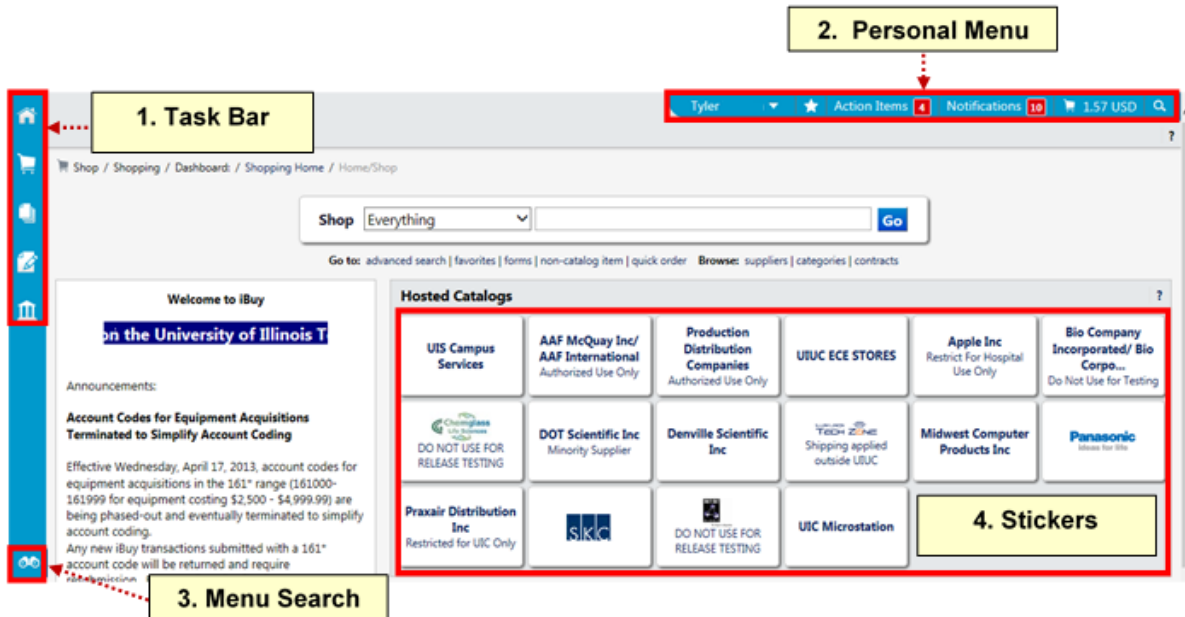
2. Personal Menu

Tyler Action Items 4 Notifications 10 1.57 USD

1. Task Bar

?

Shop / Shopping / Dashboard: / Shopping Home / Home/Shop

Shop Everything Go

Go to: advanced search | favorites | forms | non-catalog item | quick order Browse: suppliers | categories | contracts

Welcome to iBuy

on the University of Illinois T

Announcements:

Account Codes for Equipment Acquisitions Terminated to Simplify Account Coding

Effective Wednesday, April 17, 2013, account codes for equipment acquisitions in the 161* range (161000-161999 for equipment costing $2,500 - $4,999.99) are being phased-out and eventually terminated to simplify account coding.
Any new iBuy transactions submitted with a 161* account code will be returned and require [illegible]

Hosted Catalogs ?

| UIS Campus Services | AAF McQuay Inc/ AAF International Authorized Use Only | Production Distribution Companies Authorized Use Only | UIUC ECE STORES | Apple Inc Restrict For Hospital Use Only | Bio Company Incorporated/ Bio Corpo... Do Not Use for Testing |
|---|---|---|---|---|---|
| Chemglass Life Sciences DO NOT USE FOR RELEASE TESTING | DOT Scientific Inc Minority Supplier | Denville Scientific Inc | TECH ZONE Shipping applied outside UIUC | Midwest Computer Products Inc | Panasonic ideas for life |
| Praxair Distribution Inc Restricted for UIC Only | SKC | DO NOT USE FOR RELEASE TESTING | UIC Microstation | 4. Stickers | |

3. Menu Search